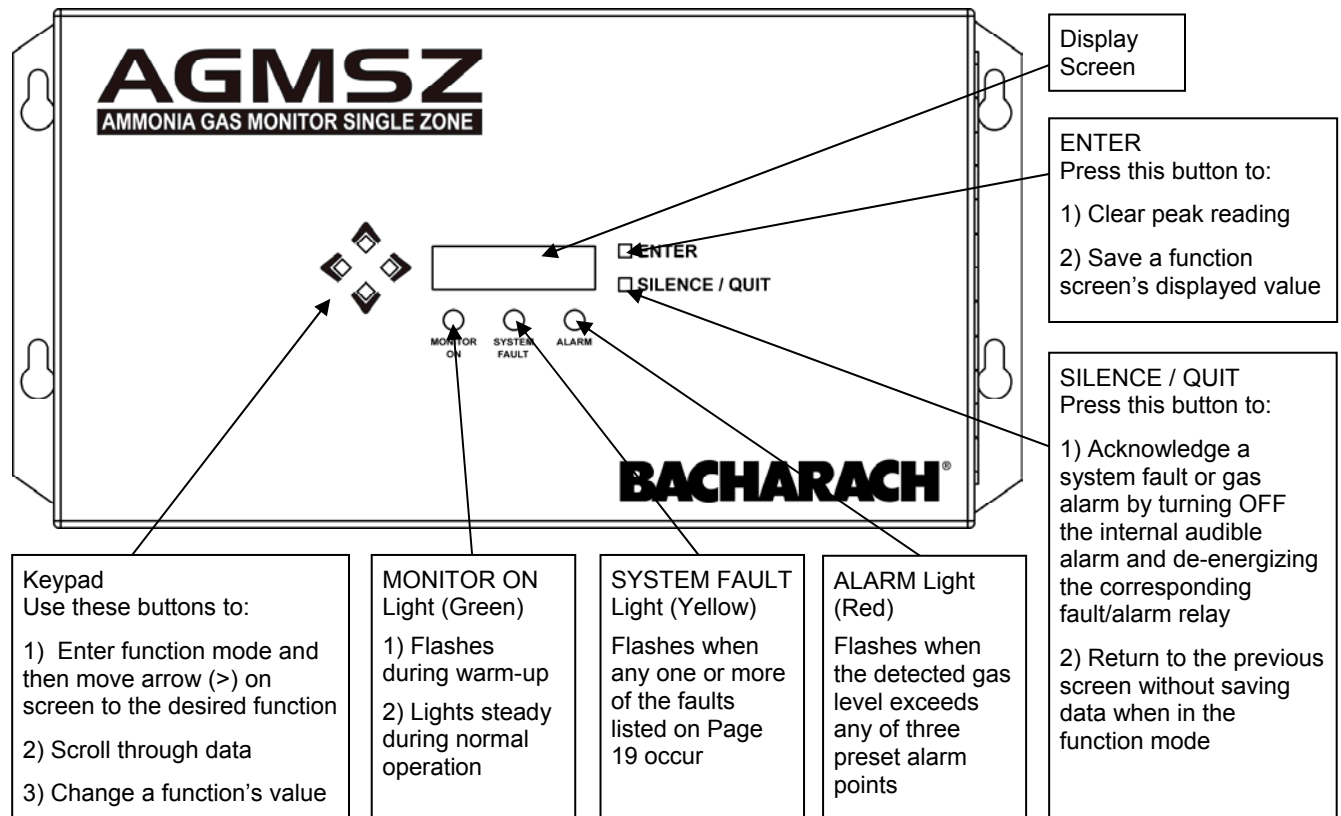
AGMSZ
AMMONIA GAS MONITOR SINGLE ZONE

Display Screen

ENTER
Press this button to:

1) Clear peak reading

2) Save a function screen's displayed value

ENTER
SILENCE / QUIT

MONITOR ON
SYSTEM FAULT
ALARM

SILENCE / QUIT
Press this button to:

1) Acknowledge a system fault or gas alarm by turning OFF the internal audible alarm and de-energizing the corresponding fault/alarm relay

2) Return to the previous screen without saving data when in the function mode

BACHARACH®

Keypad
Use these buttons to:

1) Enter function mode and then move arrow (>) on screen to the desired function

2) Scroll through data

3) Change a function's value

MONITOR ON Light (Green)

1) Flashes during warm-up

2) Lights steady during normal operation

SYSTEM FAULT Light (Yellow)

Flashes when any one or more of the faults listed on Page 19 occur

ALARM Light (Red)

Flashes when the detected gas level exceeds any of three preset alarm points